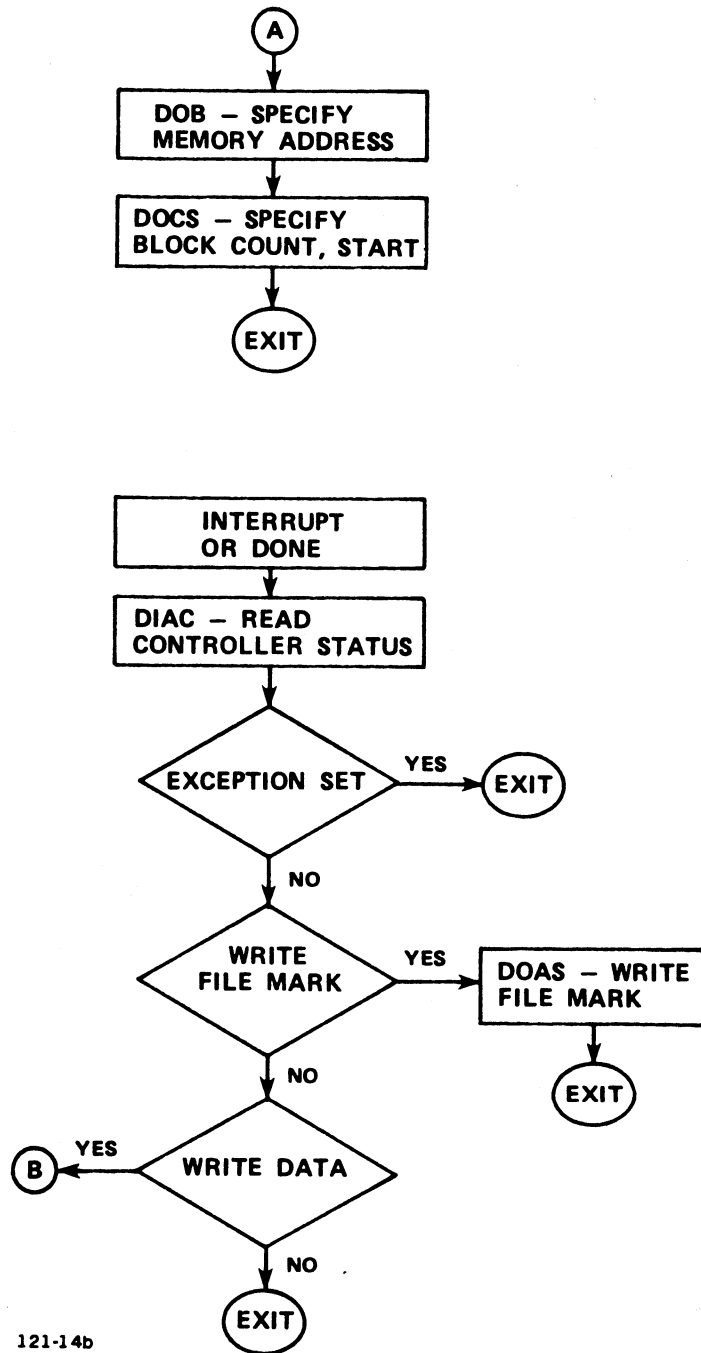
A

DOB – SPECIFY MEMORY ADDRESS

DOCS – SPECIFY BLOCK COUNT, START

EXIT

INTERRUPT OR DONE

DIAC – READ CONTROLLER STATUS

EXCEPTION SET

YES

EXIT

NO

WRITE FILE MARK

YES

DOAS – WRITE FILE MARK

EXIT

NO

B

YES

WRITE DATA

NO

EXIT

121-14b